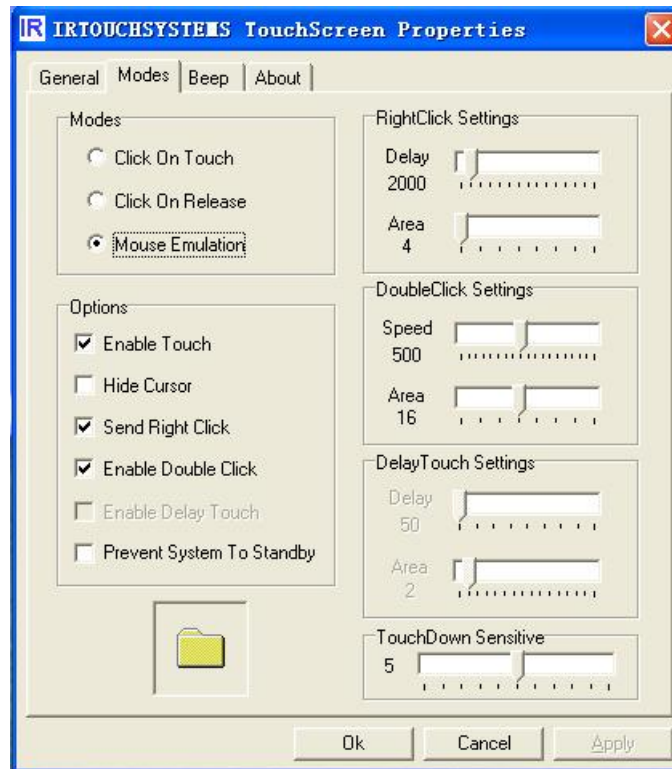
IR IRTOUCHSYSTEMS TouchScreen Properties

General | Modes | Beep | About

Modes
Click On Touch
Click On Release
Mouse Emulation

Options
Enable Touch
Hide Cursor
Send Right Click
Enable Double Click
Enable Delay Touch
Prevent System To Standby

RightClick Settings
Delay
2000
Area
4

DoubleClick Settings
Speed
500
Area
16

DelayTouch Settings
Delay
50
Area
2

TouchDown Sensitive
5

Ok | Cancel | Apply